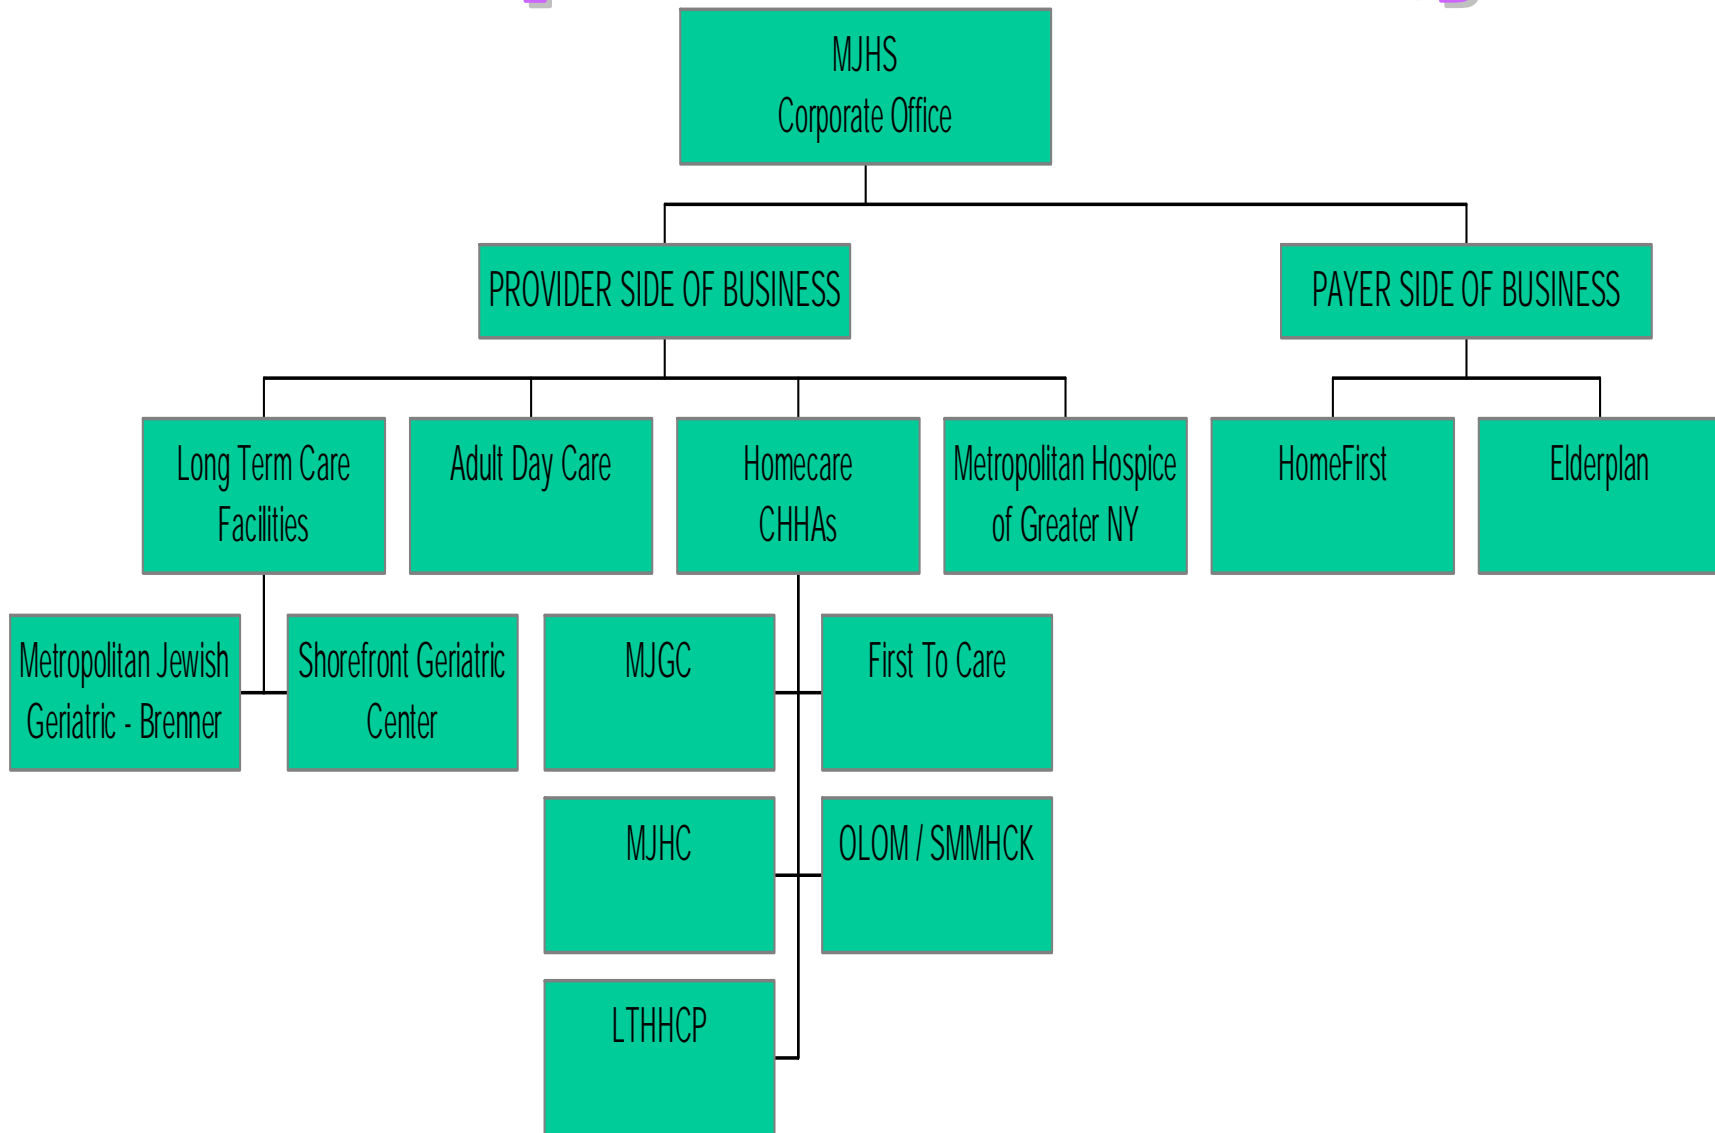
MJHS
Corporate Office

PROVIDER SIDE OF BUSINESS

PAYER SIDE OF BUSINESS

Long Term Care Facilities

Adult Day Care

Homecare CHHAs

Metropolitan Hospice of Greater NY

HomeFirst

Elderplan

Metropolitan Jewish Geriatric - Brenner

Shorefront Geriatric Center

MJGC

First To Care

MJHC

OLOM / SMMHCK

LTHHCP